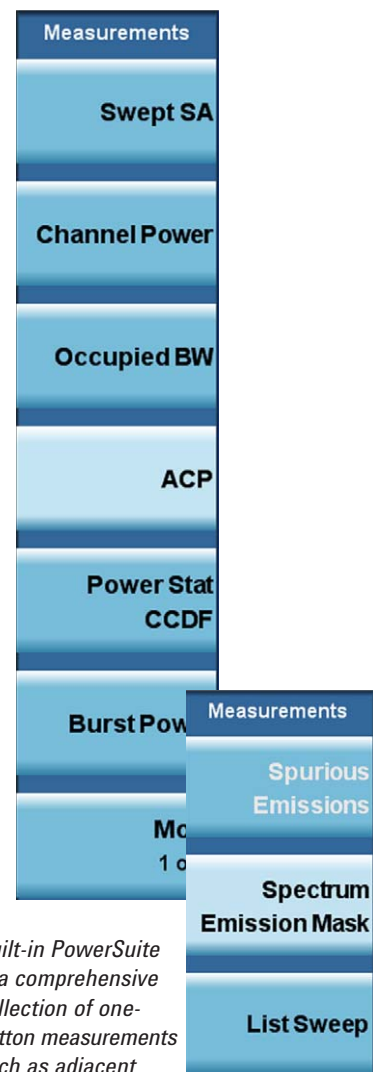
Measurements

Swept SA

Channel Power

Occupied BW

ACP

Power Stat CCDF

Burst Pow

Mo
1 o

Measurements

Spurious Emissions

Spectrum Emission Mask

List Sweep

ilt-in PowerSuite a comprehensive llection of one-tton measurements ch as adjacent